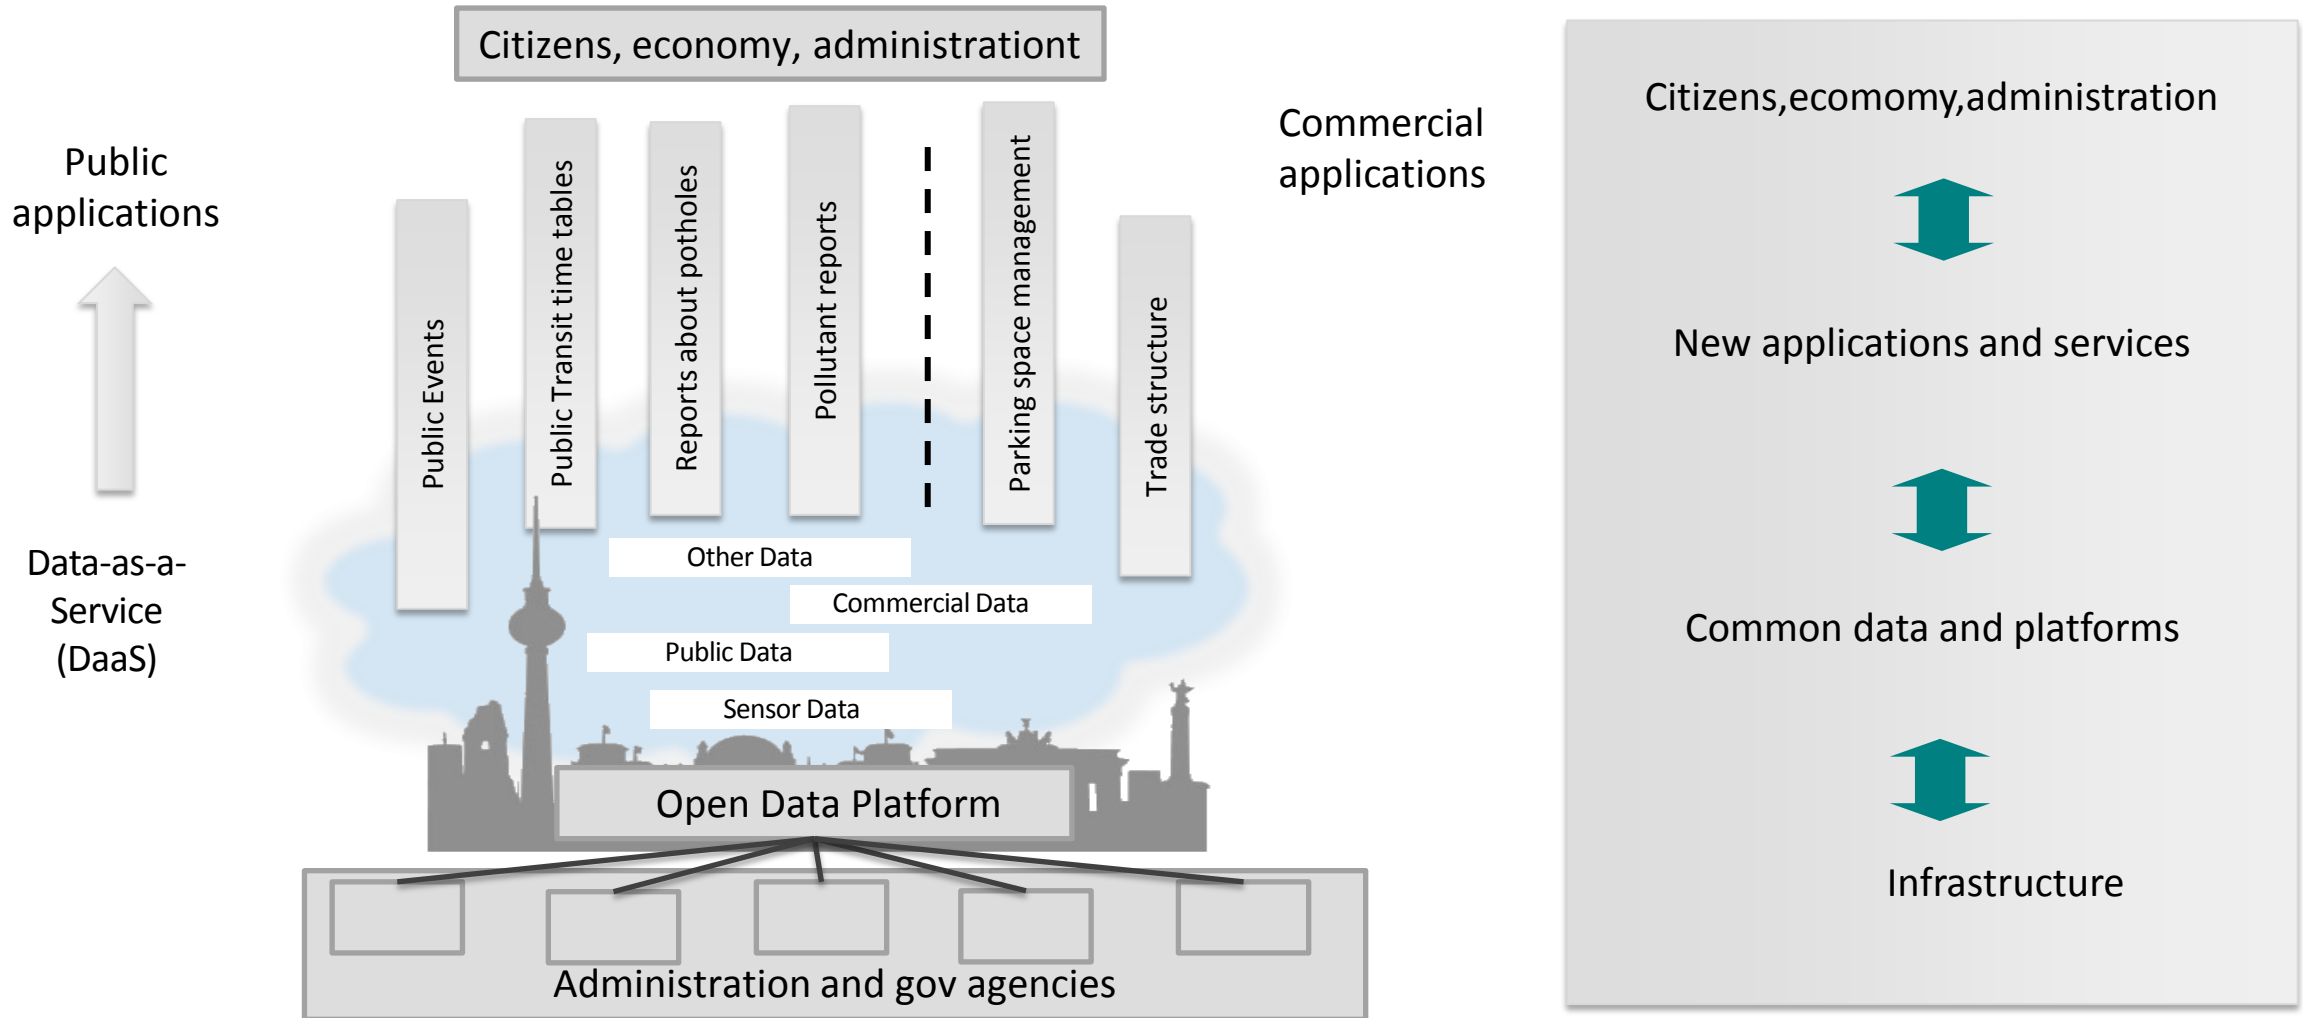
Citizens, economy, administrationt

Public applications

Data-as-a-Service (DaaS)

Public Events

Public Transit time tables

Reports about potholes

Pollutant reports

Parking space management

Trade structure

Commercial applications

Other Data

Commercial Data

Public Data

Sensor Data

Open Data Platform

Administration and gov agencies

Citizens,ecomomy,administration

New applications and services

Common data and platforms

Infrastructure